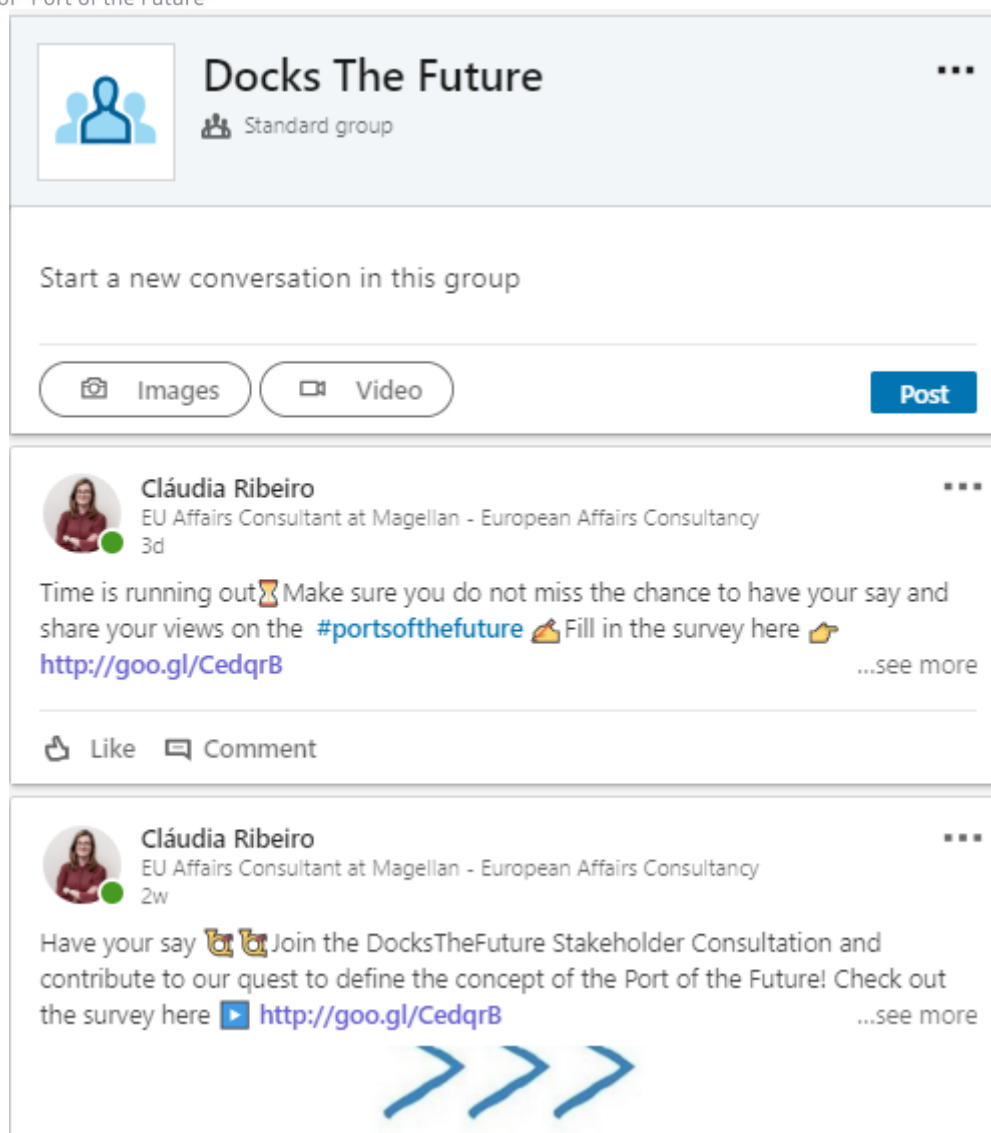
of "Port of the Future"

Docks The Future

Standard group

...

Start a new conversation in this group

Images

Video

Post

Cláudia Ribeiro

EU Affairs Consultant at Magellan - European Affairs Consultancy

3d

...

Time is running out⏳Make sure you do not miss the chance to have your say and share your views on the #portsofthefuture ✍Fill in the survey here 👉 http://goo.gl/CedqrB

...see more

Like

Comment

Cláudia Ribeiro

EU Affairs Consultant at Magellan - European Affairs Consultancy

2w

...

Have your say 📯📯Join the DocksTheFuture Stakeholder Consultation and contribute to our quest to define the concept of the Port of the Future! Check out the survey here ▶ http://goo.gl/CedqrB

...see more